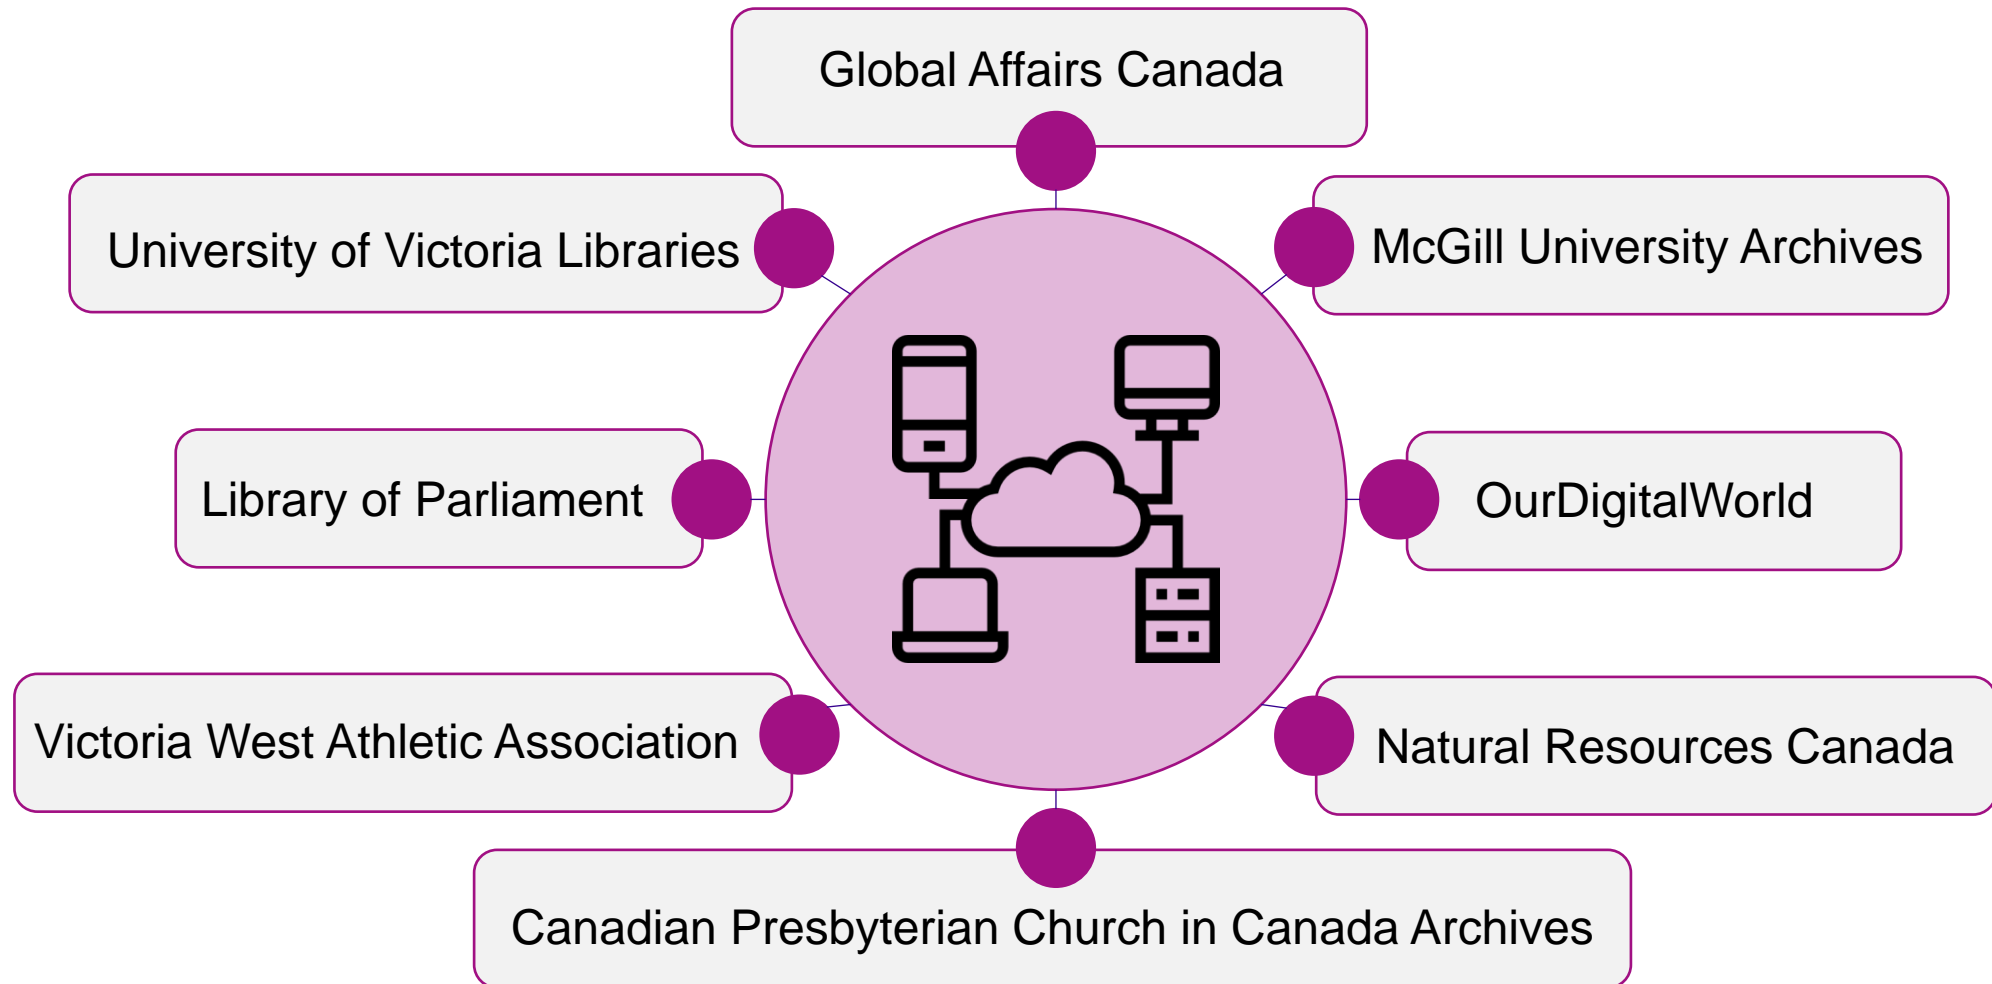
Global Affairs Canada

University of Victoria Libraries

McGill University Archives

Library of Parliament

OurDigitalWorld

Victoria West Athletic Association

Natural Resources Canada

Canadian Presbyterian Church in Canada Archives